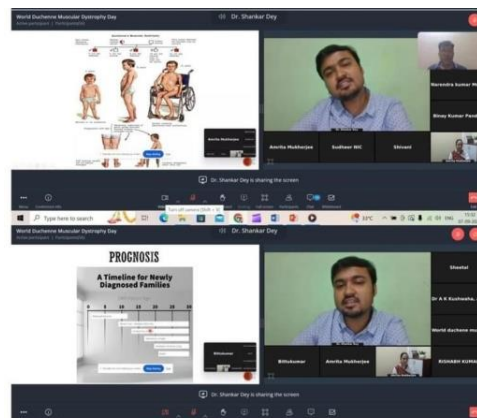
World Duchenne Muscular Dystrophy Day

Dr. Shankar Dey

Amrita Mukherjee

Narendra kumar M

Binay Kumar Pand

Amrita Mukherjee

Sudheer MC

Shivani

Dr. Shankar Dey is sharing the screen

Type here to search

World Duchenne Muscular Dystrophy Day

Dr. Shankar Dey

PROGNOSIS

A Timeline for Newly Diagnosed Families

0 5 10 15 20 25

Bittukumar

Sheetal

Dr A K Kushwaha

World duchenne mu

Bittukumar

Amrita Mukherjee

RISHABH KUMA

Dr. Shankar Dey is sharing the screen